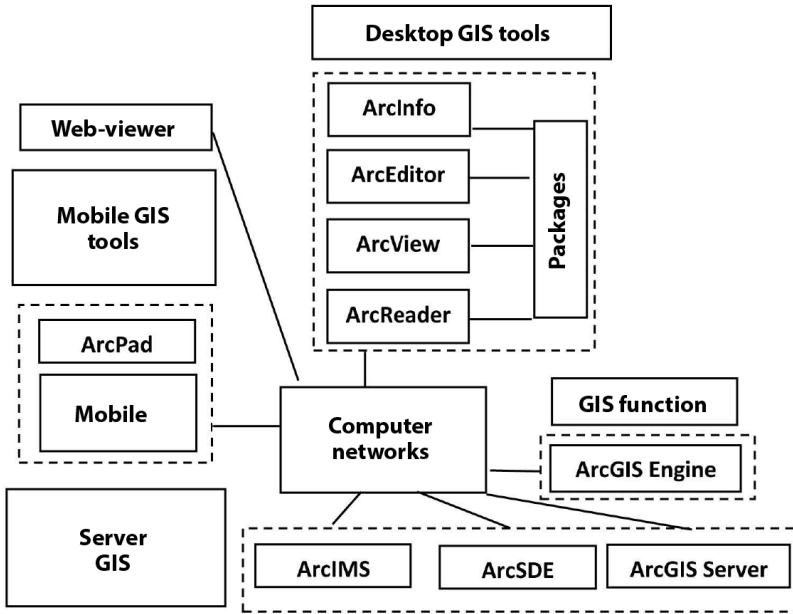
Desktop GIS tools

ArcInfo

ArcEditor

ArcView

ArcReader

Packages

Web-viewer

Mobile GIS tools

ArcPad

Mobile

Computer networks

GIS function

ArcGIS Engine

Server GIS

ArcIMS

ArcSDE

ArcGIS Server